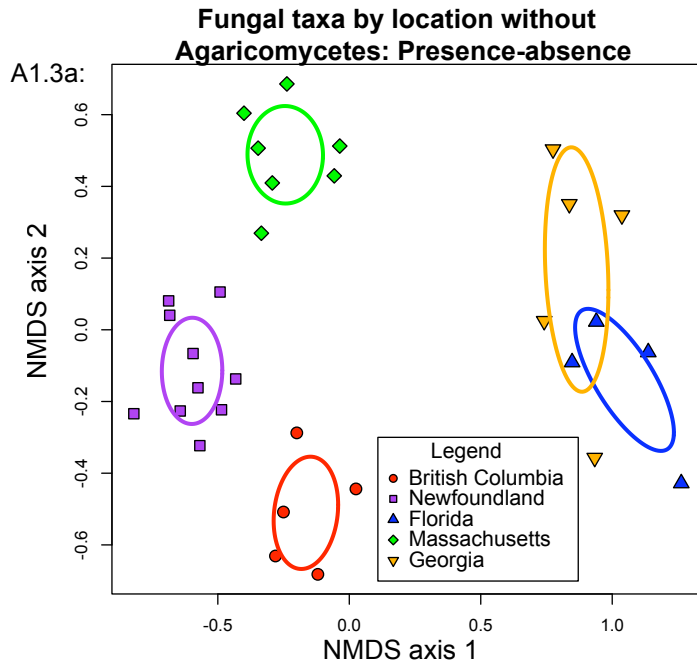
Fungal taxa by location without Agaricomycetes: Presence-absence

A1.3a:

NMDS axis 2

0.6
0.4
0.2
0.0
-0.2
-0.4
-0.6

-0.5
0.0
0.5
1.0

NMDS axis 1

Legend
British Columbia
Newfoundland
Florida
Massachusetts
Georgia